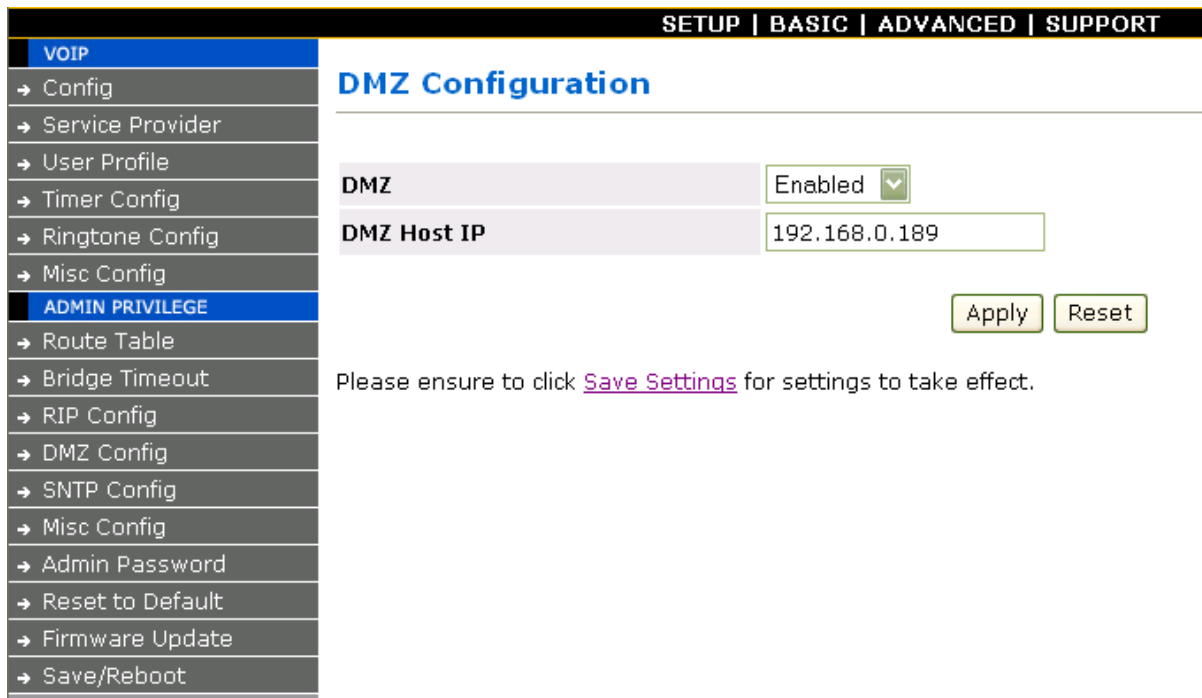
SETUP | BASIC | ADVANCED | SUPPORT

VOIP
Config
Service Provider
User Profile
Timer Config
Ringtone Config
Misc Config
ADMIN PRIVILEGE
Route Table
Bridge Timeout
RIP Config
DMZ Config
SNTP Config
Misc Config
Admin Password
Reset to Default
Firmware Update
Save/Reboot

DMZ Configuration

| DMZ | Enabled |
|---|---|
| DMZ Host IP | 192.168.0.189 |

Apply Reset

Please ensure to click Save Settings for settings to take effect.